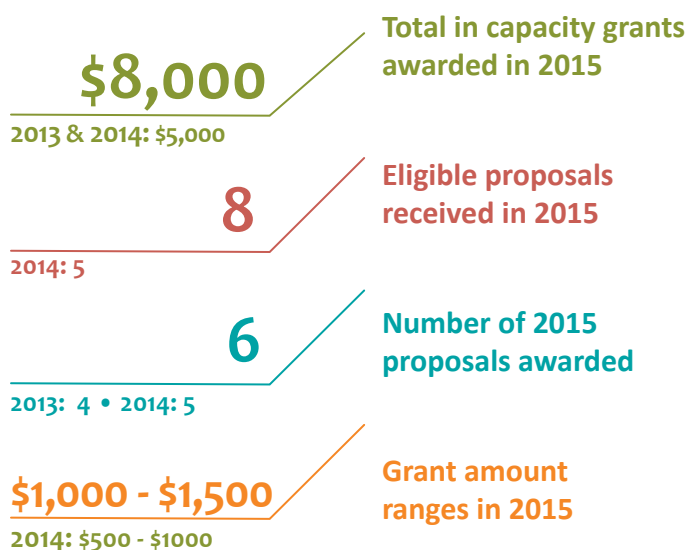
$8,000
Total in capacity grants awarded in 2015
2013 & 2014: $5,000

8
Eligible proposals received in 2015
2014: 5

6
Number of 2015 proposals awarded
2013: 4 • 2014: 5

$1,000 - $1,500
Grant amount ranges in 2015
2014: $500 - $1000